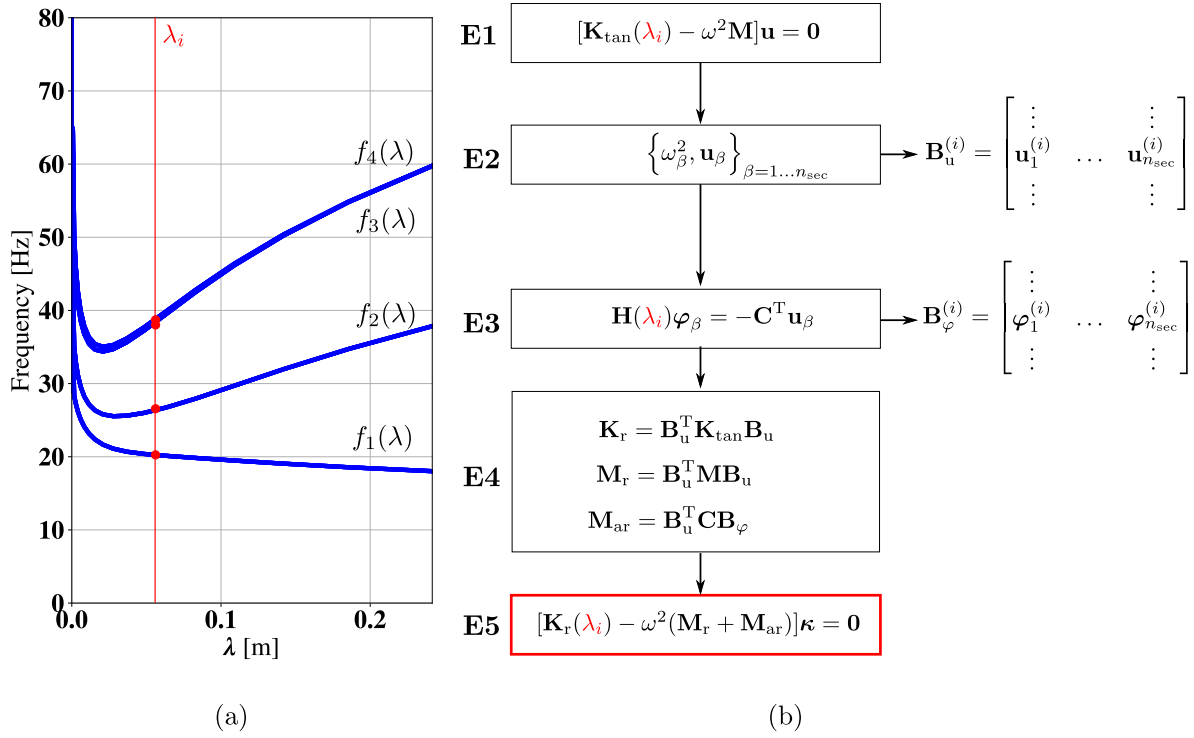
80
70
60
50
40
30
20
10
0
Frequency [Hz]
$\lambda_i$
$f_4(\lambda)$
$f_3(\lambda)$
$f_2(\lambda)$
$f_1(\lambda)$
0.0
0.1
0.2
$\boldsymbol{\lambda}$ [m]

(a)

E1 $[\mathbf{K}_{\tan}(\lambda_i) - \omega^2\mathbf{M}]\mathbf{u} = \mathbf{0}$

E2 $\left\{\omega_\beta^2, \mathbf{u}_\beta\right\}_{\beta=1\ldots n_{\text{sec}}}$ $\mathbf{B}_{\text{u}}^{(i)} = \begin{bmatrix} \vdots & & \vdots \\ \mathbf{u}_1^{(i)} & \ldots & \mathbf{u}_{n_{\text{sec}}}^{(i)} \\ \vdots & & \vdots \end{bmatrix}$

E3 $\mathbf{H}(\lambda_i)\boldsymbol{\varphi}_\beta = -\mathbf{C}^{\text{T}}\mathbf{u}_\beta$ $\mathbf{B}_{\varphi}^{(i)} = \begin{bmatrix} \vdots & & \vdots \\ \boldsymbol{\varphi}_1^{(i)} & \ldots & \boldsymbol{\varphi}_{n_{\text{sec}}}^{(i)} \\ \vdots & & \vdots \end{bmatrix}$

E4 $\mathbf{K}_{\text{r}} = \mathbf{B}_{\text{u}}^{\text{T}}\mathbf{K}_{\tan}\mathbf{B}_{\text{u}}$
$\mathbf{M}_{\text{r}} = \mathbf{B}_{\text{u}}^{\text{T}}\mathbf{M}\mathbf{B}_{\text{u}}$
$\mathbf{M}_{\text{ar}} = \mathbf{B}_{\text{u}}^{\text{T}}\mathbf{C}\mathbf{B}_{\varphi}$

E5 $[\mathbf{K}_{\text{r}}(\lambda_i) - \omega^2(\mathbf{M}_{\text{r}} + \mathbf{M}_{\text{ar}})]\boldsymbol{\kappa} = \mathbf{0}$

(b)